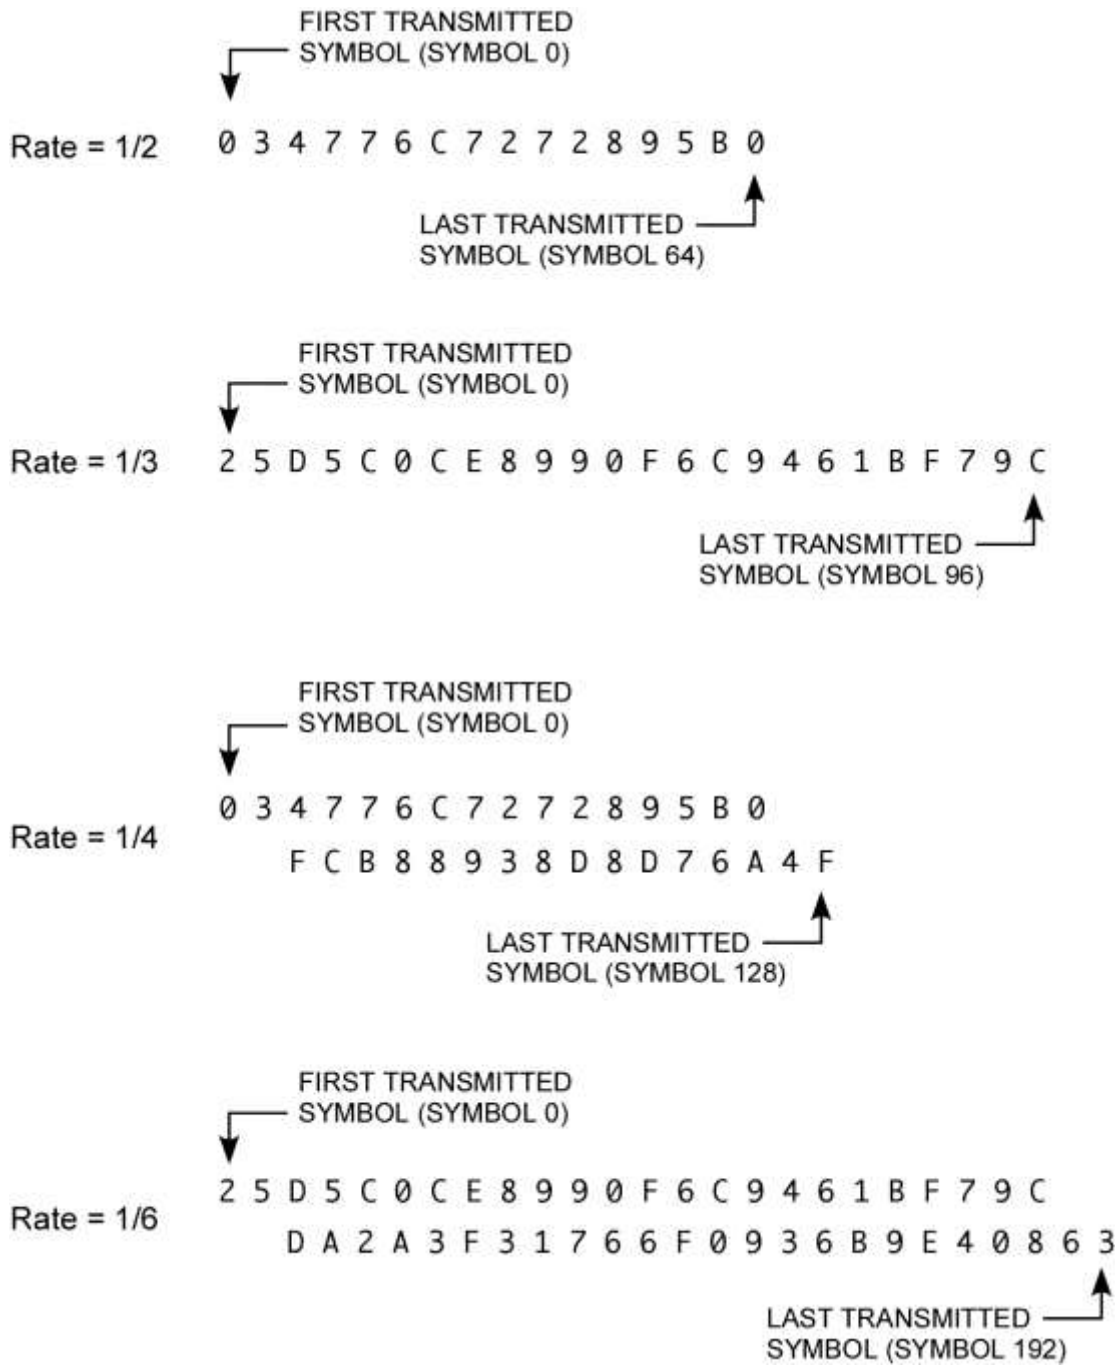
FIRST TRANSMITTED SYMBOL (SYMBOL 0)

Rate = 1/2 0 3 4 7 7 6 C 7 2 7 2 8 9 5 B 0

LAST TRANSMITTED SYMBOL (SYMBOL 64)

FIRST TRANSMITTED SYMBOL (SYMBOL 0)

Rate = 1/3 2 5 D 5 C 0 C E 8 9 9 0 F 6 C 9 4 6 1 B F 7 9 C

LAST TRANSMITTED SYMBOL (SYMBOL 96)

FIRST TRANSMITTED SYMBOL (SYMBOL 0)

Rate = 1/4 0 3 4 7 7 6 C 7 2 7 2 8 9 5 B 0
F C B 8 8 9 3 8 D 8 D 7 6 A 4 F

LAST TRANSMITTED SYMBOL (SYMBOL 128)

FIRST TRANSMITTED SYMBOL (SYMBOL 0)

Rate = 1/6 2 5 D 5 C 0 C E 8 9 9 0 F 6 C 9 4 6 1 B F 7 9 C
D A 2 A 3 F 3 1 7 6 6 F 0 9 3 6 B 9 E 4 0 8 6 3

LAST TRANSMITTED SYMBOL (SYMBOL 192)